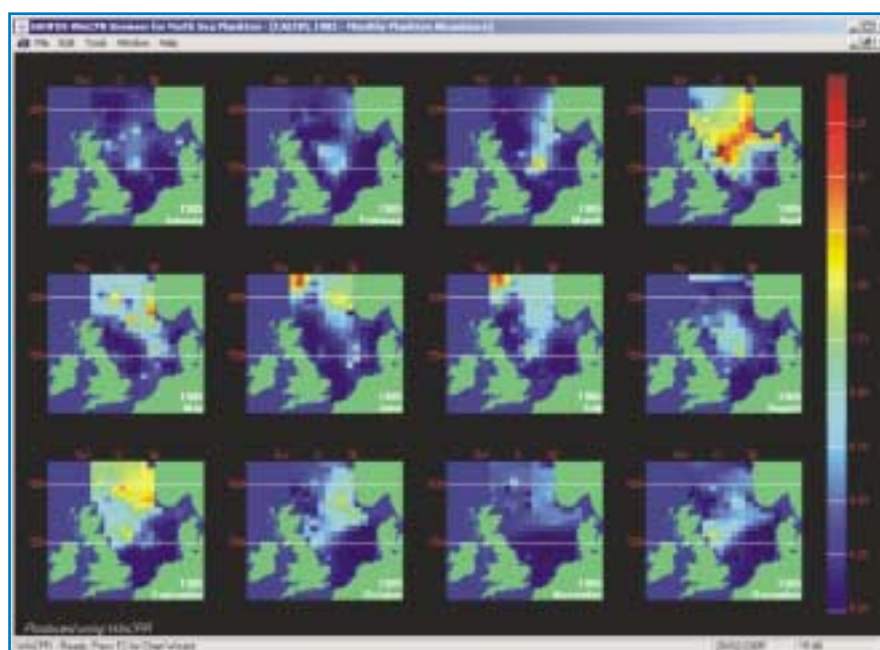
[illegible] WinCPR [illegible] North Sea Plankton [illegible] 1985 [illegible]
File Edit Tools Window Help

1985 January
1985 February
1985 March
1985 April
1985 May
1985 June
1985 July
1985 August
1985 September
1985 October
1985 November
1985 December

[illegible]